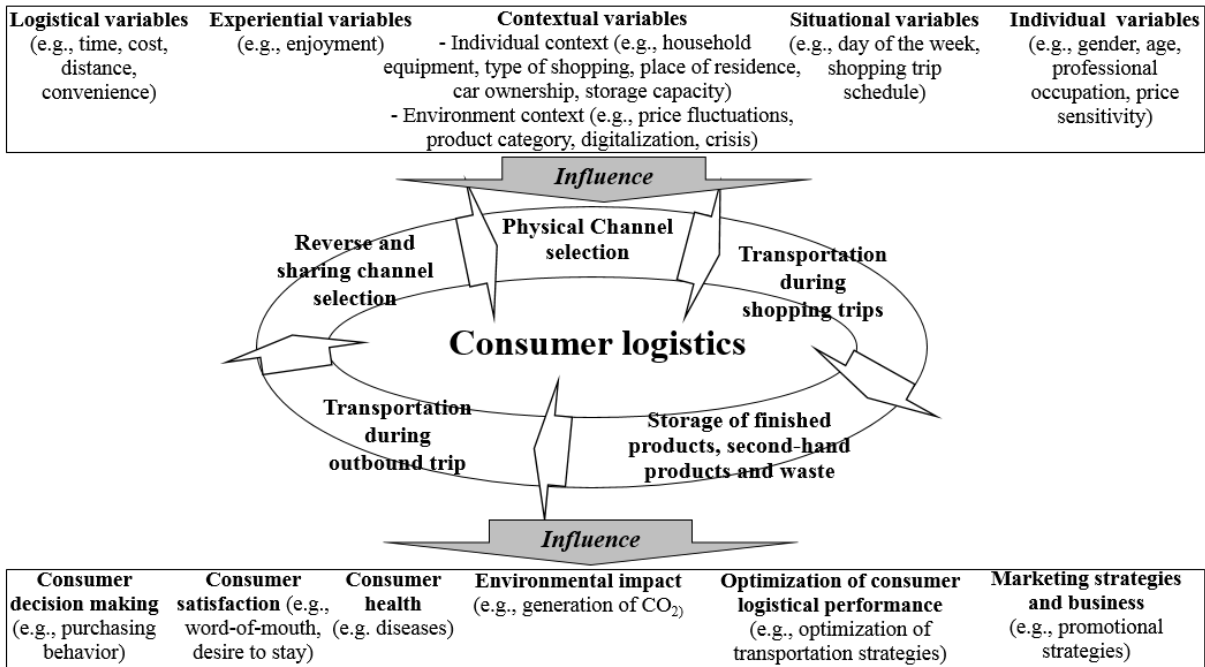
**Logistical variables** (e.g., time, cost, distance, convenience)

**Experiential variables** (e.g., enjoyment)

**Contextual variables**
- Individual context (e.g., household equipment, type of shopping, place of residence, car ownership, storage capacity)
- Environment context (e.g., price fluctuations, product category, digitalization, crisis)

**Situational variables** (e.g., day of the week, shopping trip schedule)

**Individual variables** (e.g., gender, age, professional occupation, price sensitivity)

*Influence*

Physical Channel selection

Transportation during shopping trips

Reverse and sharing channel selection

Consumer logistics

Transportation during outbound trip

Storage of finished products, second-hand products and waste

*Influence*

**Consumer decision making** (e.g., purchasing behavior)

**Consumer satisfaction** (e.g., word-of-mouth, desire to stay)

**Consumer health** (e.g. diseases)

**Environmental impact** (e.g., generation of $CO_2$)

**Optimization of consumer logistical performance** (e.g., optimization of transportation strategies)

**Marketing strategies and business** (e.g., promotional strategies)